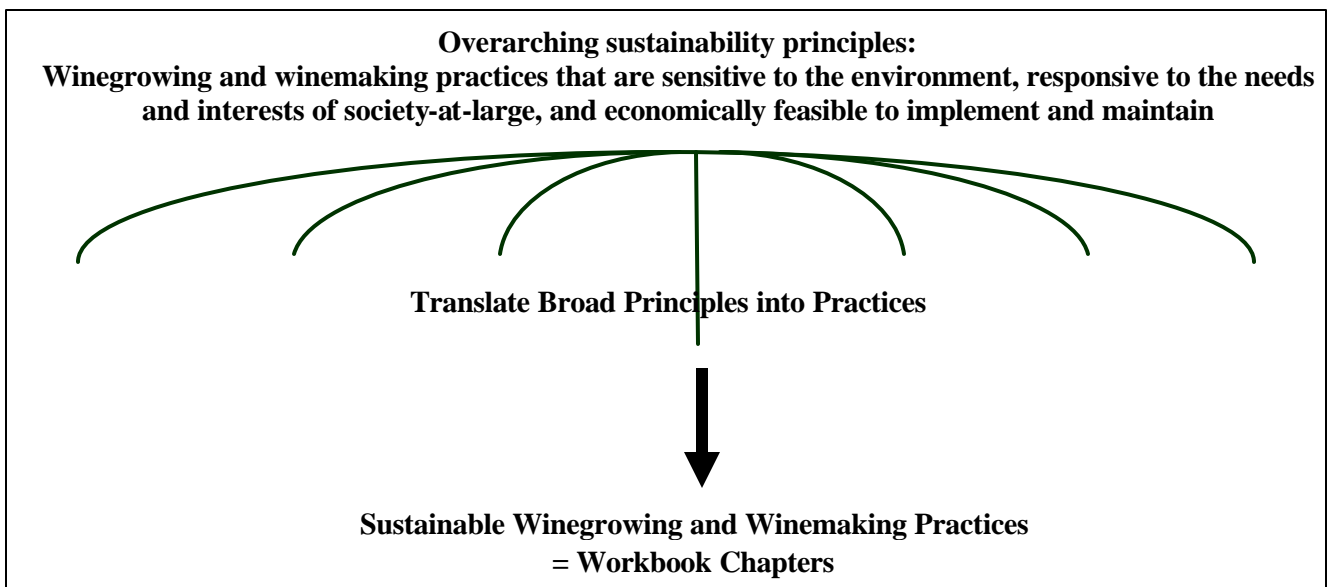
Overarching sustainability principles:
Winegrowing and winemaking practices that are sensitive to the environment, responsive to the needs and interests of society-at-large, and economically feasible to implement and maintain

Translate Broad Principles into Practices

Sustainable Winegrowing and Winemaking Practices
= Workbook Chapters